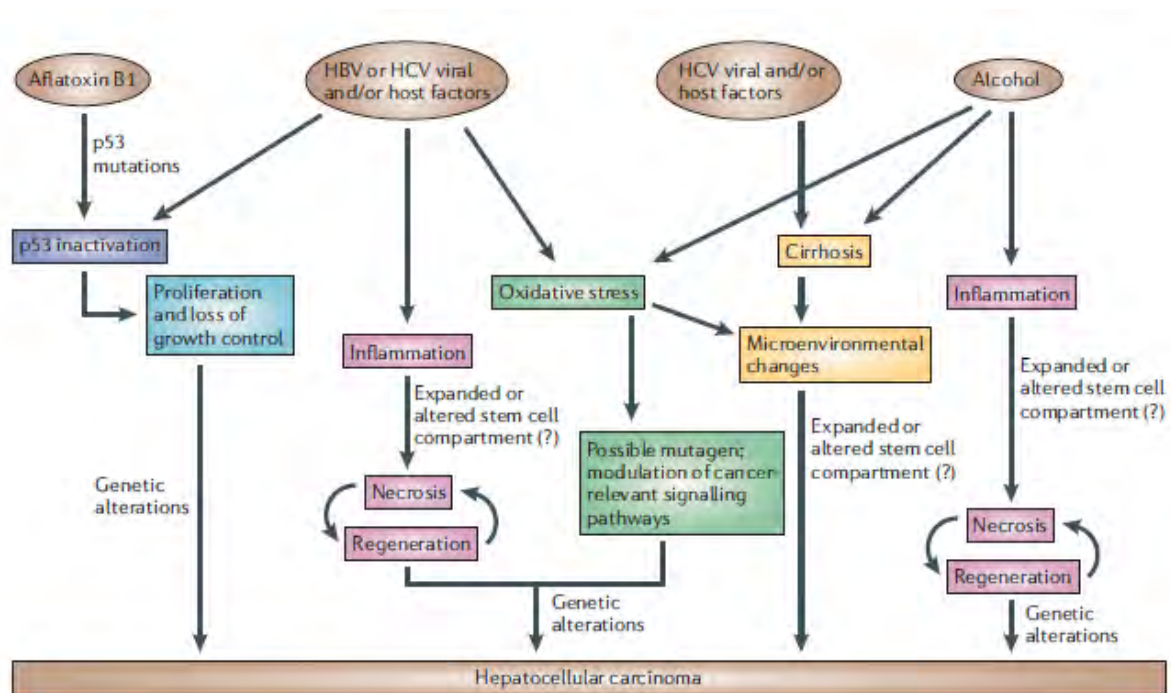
Aflatoxin B1

HBV or HCV viral and/or host factors

HCV viral and/or host factors

Alcohol

p53 mutations

p53 inactivation

Proliferation and loss of growth control

Oxidative stress

Cirrhosis

Inflammation

Inflammation

Microenvironmental changes

Expanded or altered stem cell compartment (?)

Expanded or altered stem cell compartment (?)

Expanded or altered stem cell compartment (?)

Possible mutagen; modulation of cancer-relevant signalling pathways

Genetic alterations

Necrosis

Regeneration

Necrosis

Regeneration

Genetic alterations

Genetic alterations

Hepatocellular carcinoma